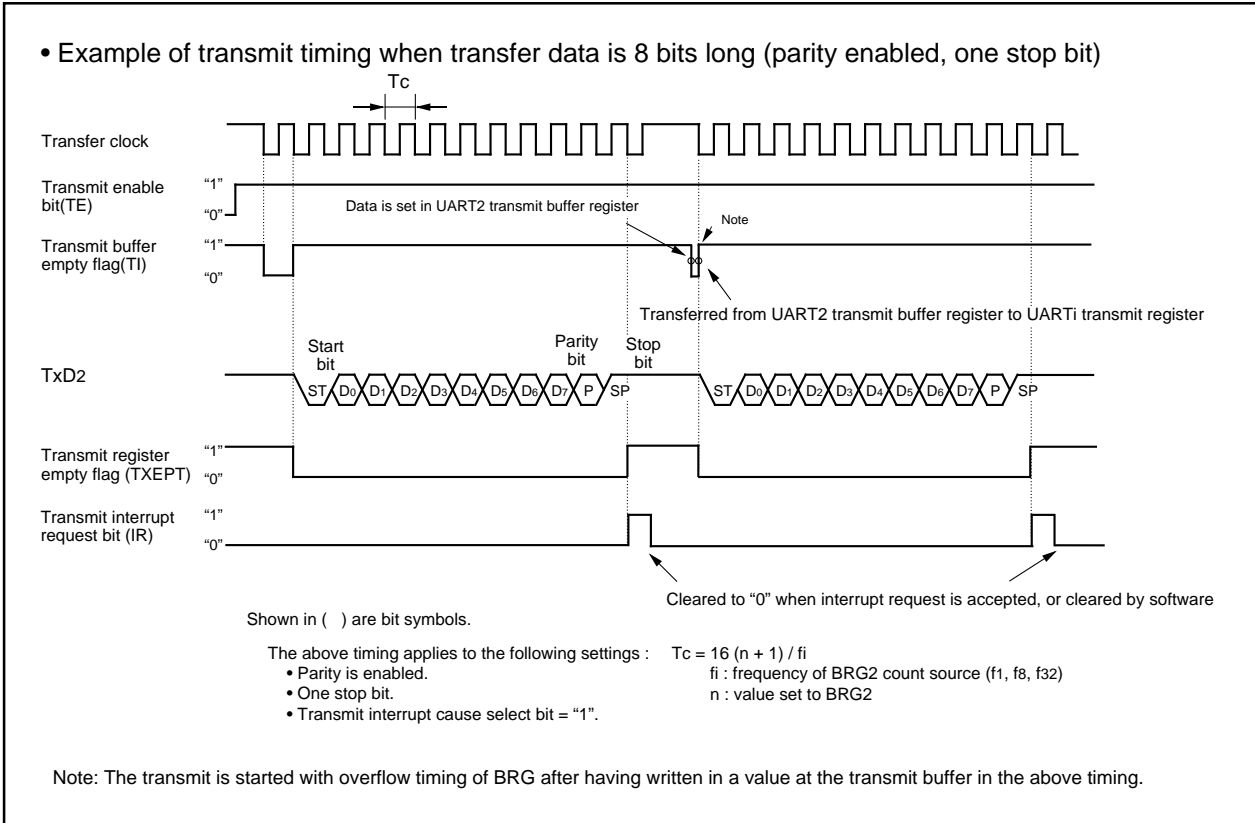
• Example of transmit timing when transfer data is 8 bits long (parity enabled, one stop bit)

Tc

Transfer clock

Transmit enable bit(TE)
"1"
"0"

Data is set in UART2 transmit buffer register

Note

Transmit buffer empty flag(TI)
"1"
"0"

Transferred from UART2 transmit buffer register to UARTi transmit register

Start bit

Parity bit

Stop bit

TxD2

ST D0 D1 D2 D3 D4 D5 D6 D7 P SP ST D0 D1 D2 D3 D4 D5 D6 D7 P SP

Transmit register empty flag (TXEPT)
"1"
"0"

Transmit interrupt request bit (IR)
"1"
"0"

Cleared to "0" when interrupt request is accepted, or cleared by software

Shown in ( ) are bit symbols.

The above timing applies to the following settings :
• Parity is enabled.
• One stop bit.
• Transmit interrupt cause select bit = "1".

Tc = 16 (n + 1) / fi
fi : frequency of BRG2 count source (f1, f8, f32)
n : value set to BRG2

Note: The transmit is started with overflow timing of BRG after having written in a value at the transmit buffer in the above timing.